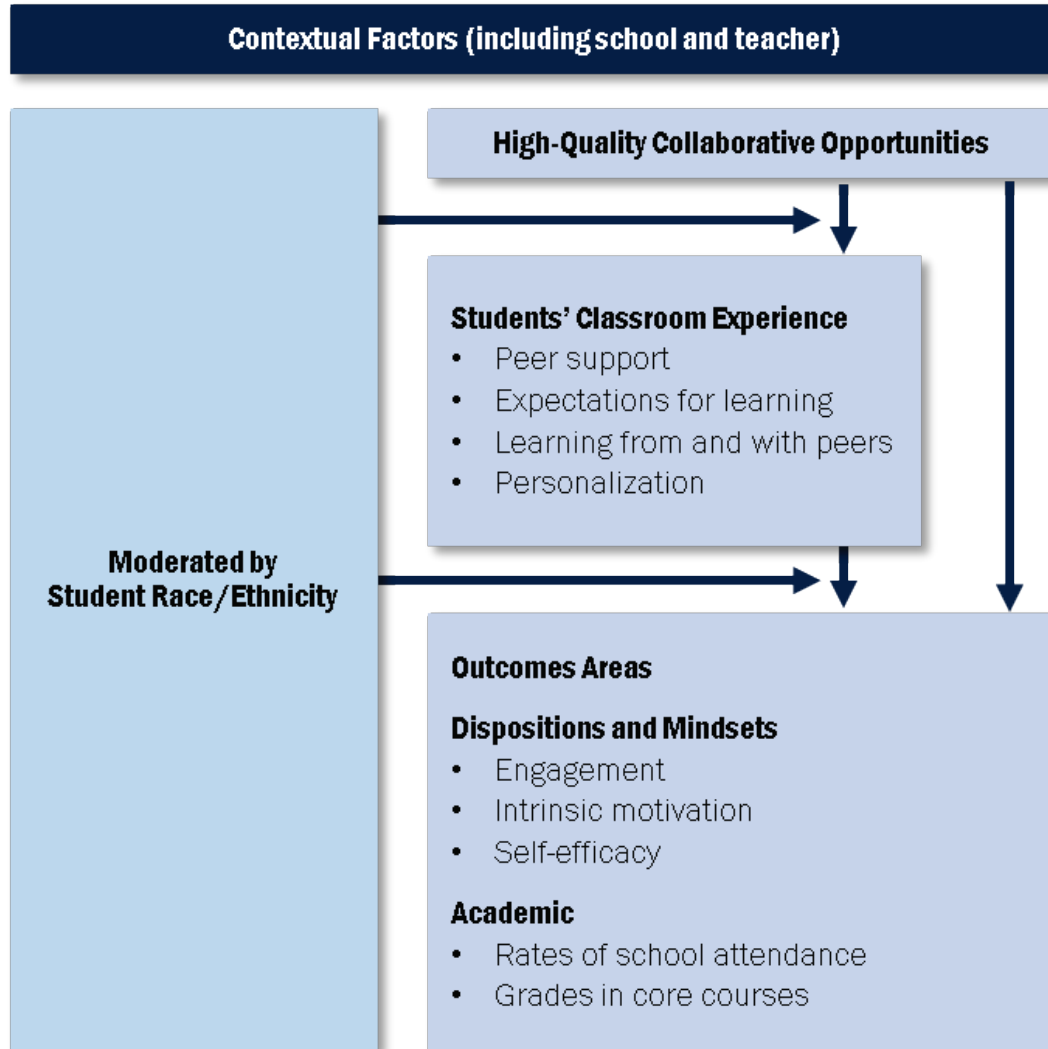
Contextual Factors (including school and teacher)

High-Quality Collaborative Opportunities

Moderated by Student Race/Ethnicity

Students' Classroom Experience
- Peer support
- Expectations for learning
- Learning from and with peers
- Personalization

Outcomes Areas

Dispositions and Mindsets
- Engagement
- Intrinsic motivation
- Self-efficacy

Academic
- Rates of school attendance
- Grades in core courses